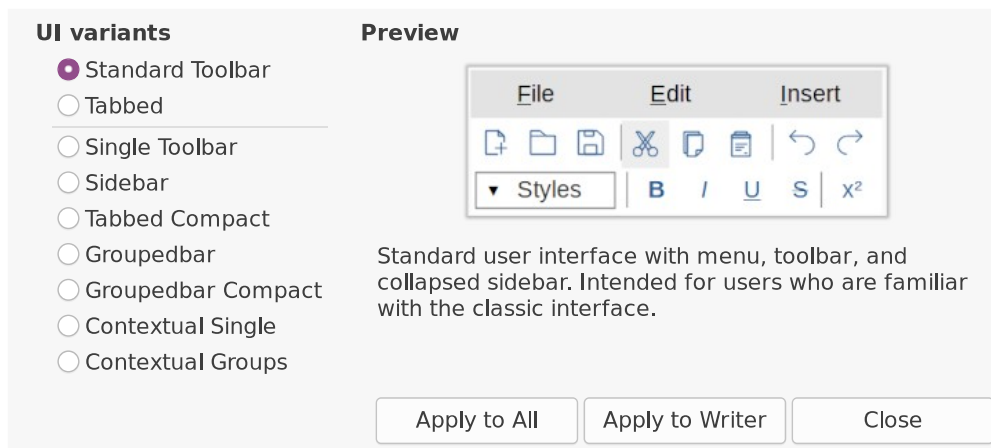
UI variants

Standard Toolbar
Tabbed
Single Toolbar
Sidebar
Tabbed Compact
Groupedbar
Groupedbar Compact
Contextual Single
Contextual Groups

Preview

File Edit Insert

Styles B I U S $x^2$

Standard user interface with menu, toolbar, and collapsed sidebar. Intended for users who are familiar with the classic interface.

Apply to All
Apply to Writer
Close